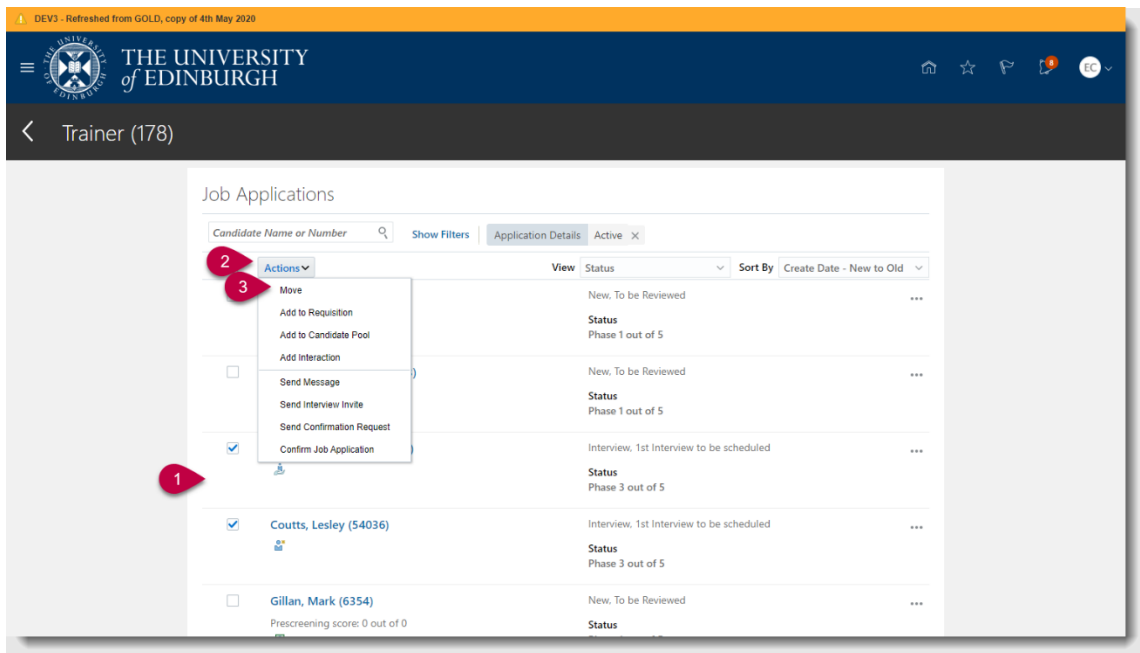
DEV3 - Refreshed from GOLD, copy of 4th May 2020

THE UNIVERSITY of EDINBURGH

EC

Trainer (178)

Job Applications

Candidate Name or Number

Show Filters

Application Details Active

2

Actions

View Status

Sort By Create Date - New to Old

3

Move

Add to Requisition

Add to Candidate Pool

Add Interaction

Send Message

Send Interview Invite

Send Confirmation Request

Confirm Job Application

New, To be Reviewed

Status

Phase 1 out of 5

New, To be Reviewed

Status

Phase 1 out of 5

Interview, 1st Interview to be scheduled

Status

Phase 3 out of 5

1

Coutts, Lesley (54036)

Interview, 1st Interview to be scheduled

Status

Phase 3 out of 5

Gillan, Mark (6354)

Prescreening score: 0 out of 0

New, To be Reviewed

Status